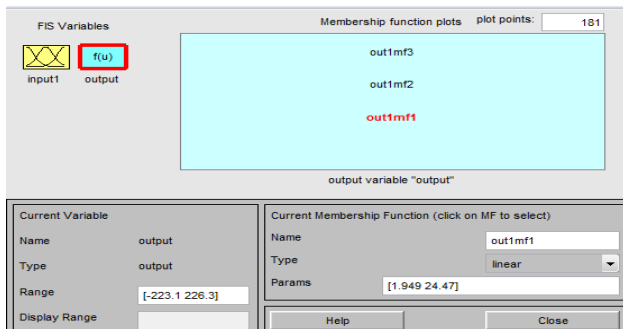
FIS Variables

f(u)

input1 output

Membership function plots

plot points: 181

out1mf3

out1mf2

out1mf1

output variable "output"

Current Variable

Name output

Type output

Range [-223.1 226.3]

Display Range

Current Membership Function (click on MF to select)

Name out1mf1

Type linear

Params [1.949 24.47]

Help

Close